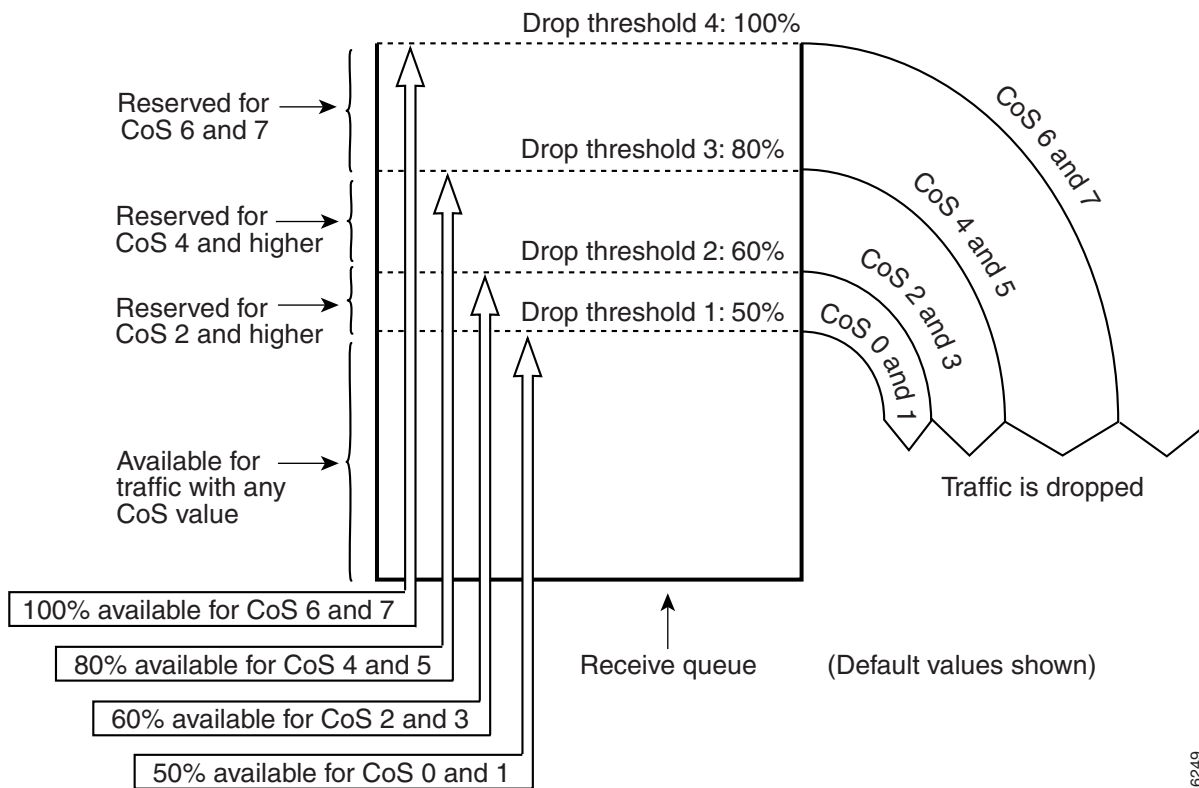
Drop threshold 4: 100%

Reserved for CoS 6 and 7

Drop threshold 3: 80%

Reserved for CoS 4 and higher

Drop threshold 2: 60%

Reserved for CoS 2 and higher

Drop threshold 1: 50%

CoS 6 and 7

CoS 4 and 5

CoS 2 and 3

CoS 0 and 1

Available for traffic with any CoS value

Traffic is dropped

100% available for CoS 6 and 7

80% available for CoS 4 and 5

Receive queue

(Default values shown)

60% available for CoS 2 and 3

50% available for CoS 0 and 1

6249